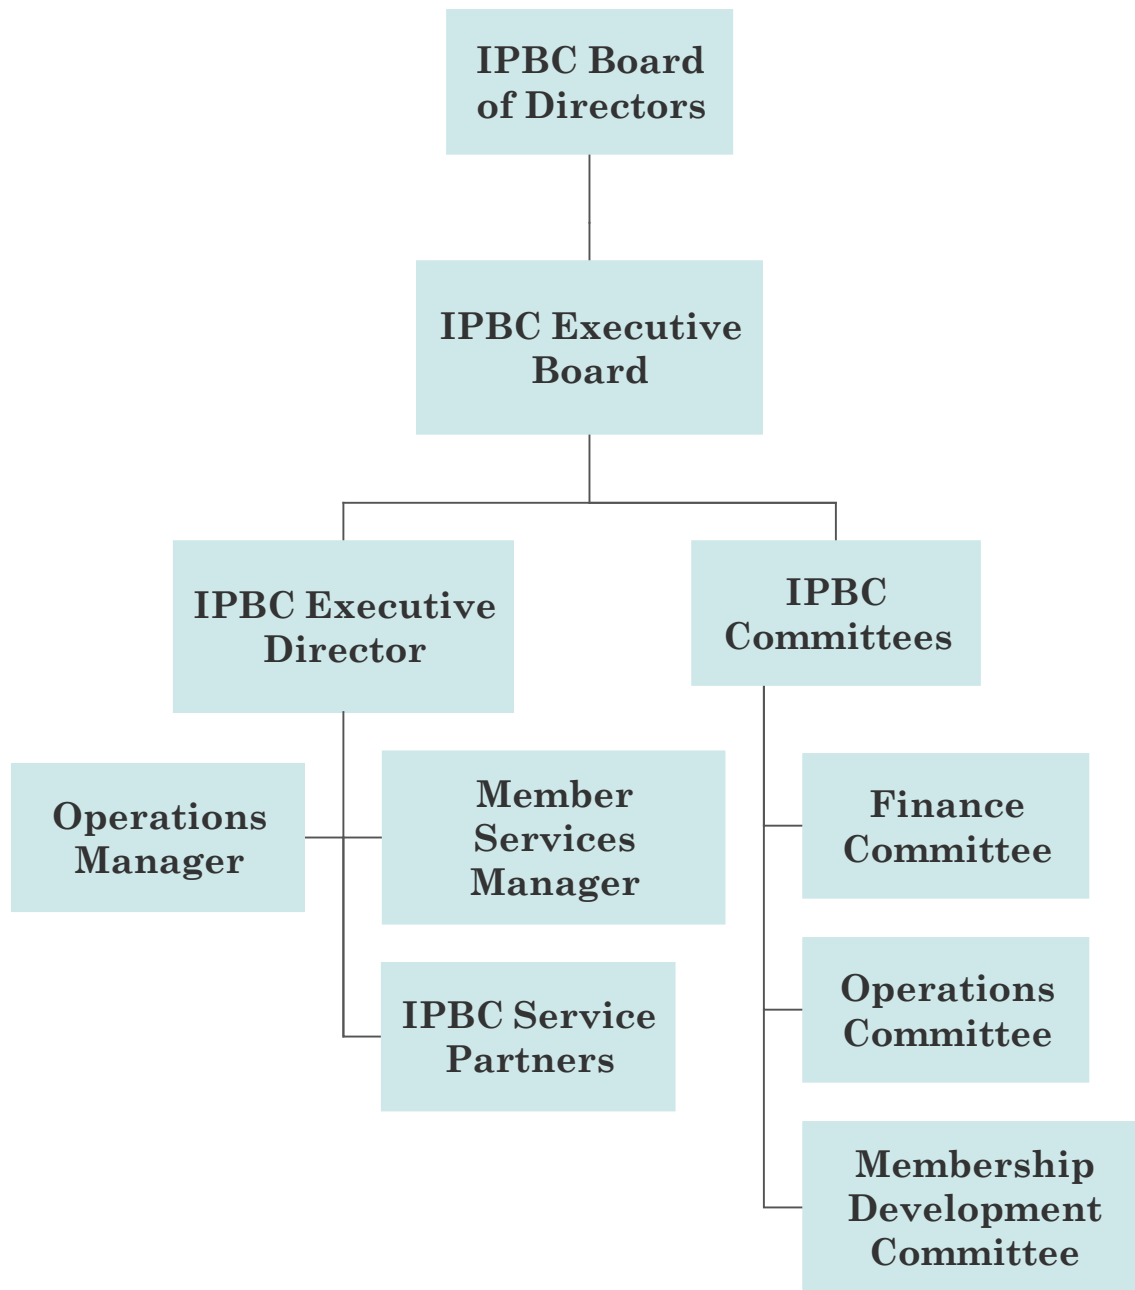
IPBC Board of Directors

IPBC Executive Board

IPBC Executive Director

IPBC Committees

Operations Manager

Member Services Manager

IPBC Service Partners

Finance Committee

Operations Committee

Membership Development Committee